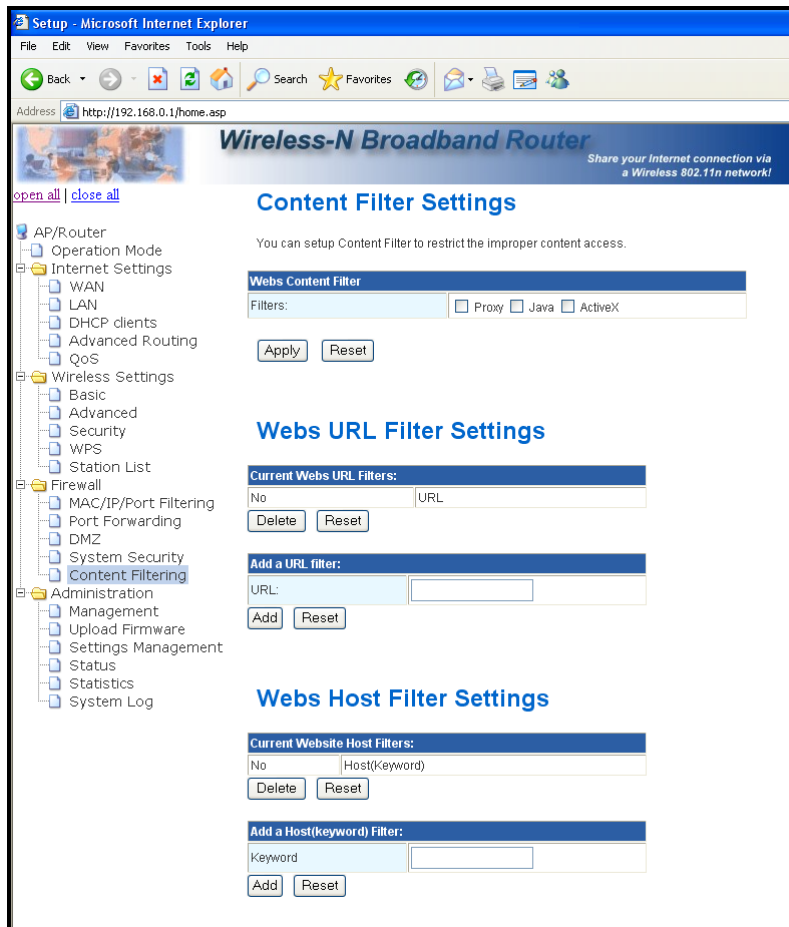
Setup - Microsoft Internet Explorer

File Edit View Favorites Tools Help

Back Search Favorites

Address http://192.168.0.1/home.asp

Wireless-N Broadband Router
Share your Internet connection via a Wireless 802.11n network!

open all | close all

AP/Router
Operation Mode
Internet Settings
WAN
LAN
DHCP clients
Advanced Routing
QoS
Wireless Settings
Basic
Advanced
Security
WPS
Station List
Firewall
MAC/IP/Port Filtering
Port Forwarding
DMZ
System Security
Content Filtering
Administration
Management
Upload Firmware
Settings Management
Status
Statistics
System Log

Content Filter Settings

You can setup Content Filter to restrict the improper content access.

| Webs Content Filter | |
|---|---|
| Filters: | Proxy Java ActiveX |

Apply Reset

Webs URL Filter Settings

| Current Webs URL Filters: | |
|---|---|
| No | URL |

Delete Reset

| Add a URL filter: | |
|---|---|
| URL: | |

Add Reset

Webs Host Filter Settings

| Current Website Host Filters: | |
|---|---|
| No | Host(Keyword) |

Delete Reset

| Add a Host(keyword) Filter: | |
|---|---|
| Keyword | |

Add Reset